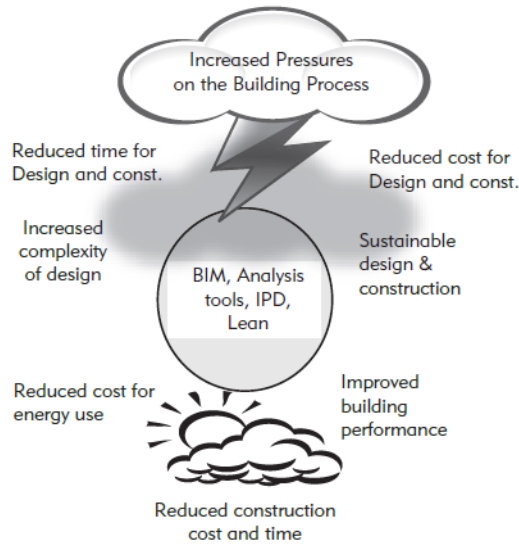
Increased Pressures on the Building Process

Reduced time for Design and const.

Reduced cost for Design and const.

Increased complexity of design

Sustainable design & construction

BIM, Analysis tools, IPD, Lean

Reduced cost for energy use

Improved building performance

Reduced construction cost and time